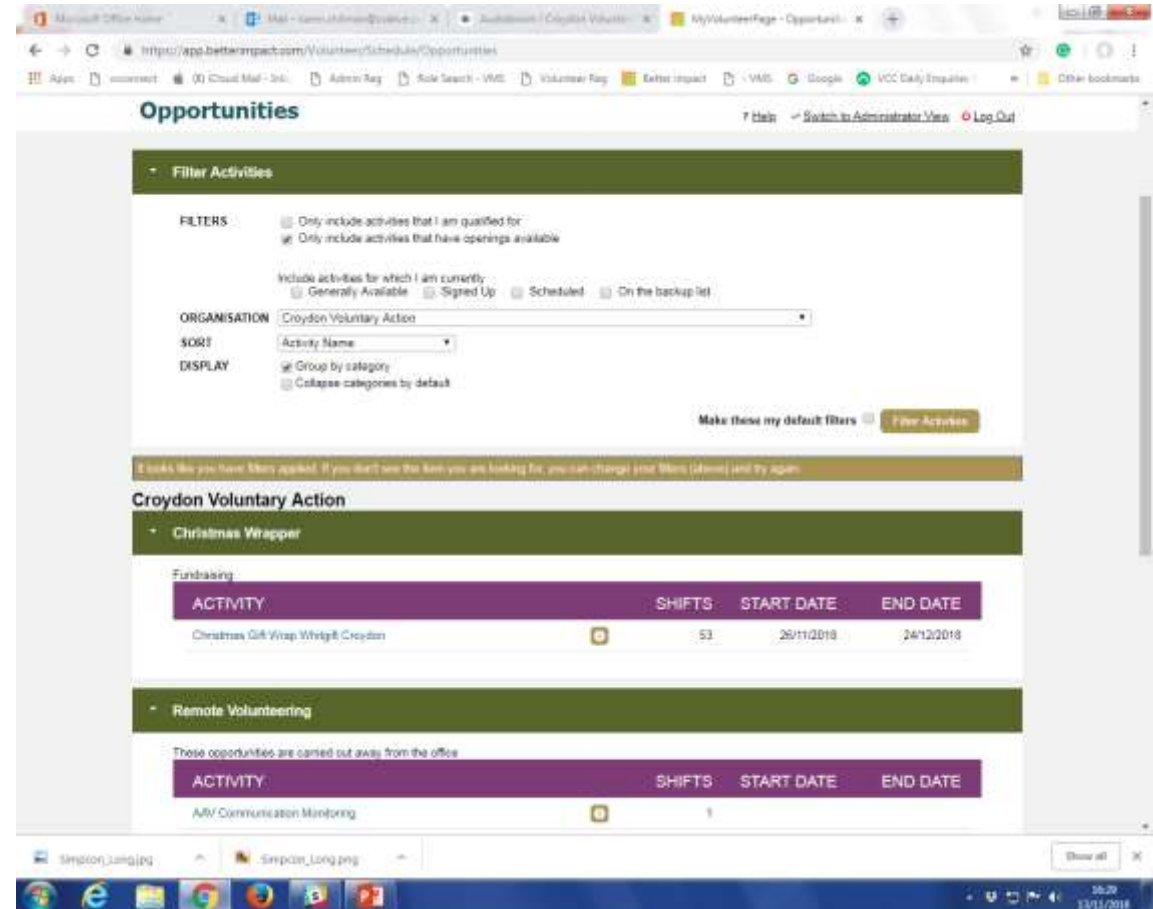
Microsoft Office Home | Mail - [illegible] | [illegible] | MyVolunteerPage - Opportuniti

https://app.betterimpact.com/Volunteer/Schedule/Opportunities

Apps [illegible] (0) Cloud Mail - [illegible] Admin Reg Role Search - VMS Volunteer Reg Better Impact - VMS Google VCC Daily Enquiries Other bookmarks

Opportunities

? Help Switch to Administrator View Log Out

Filter Activities

FILTERS
Only include activities that I am qualified for
Only include activities that have openings available

Include activities for which I am currently
Generally Available Signed Up Scheduled On the backup list

ORGANISATION Croydon Voluntary Action
SORT Activity Name
DISPLAY
Group by category
Collapse categories by default

Make these my default filters Filter Activities

It looks like you have filters applied. If you don't see the item you are looking for, you can change your filters (above) and try again.

Croydon Voluntary Action

Christmas Wrapper

Fundraising

| ACTIVITY | | SHIFTS | START DATE | END DATE |
|---|---|---|---|---|
| Christmas Gift Wrap Whitgift Croydon | | 53 | 26/11/2018 | 24/12/2018 |

Remote Volunteering

These opportunities are carried out away from the office

| ACTIVITY | | SHIFTS | START DATE | END DATE |
|---|---|---|---|---|
| A/V Communication Monitoring | | 1 | | |

Simpson_Long.jpg Simpson_Long.png Show all

16:29 13/11/2018